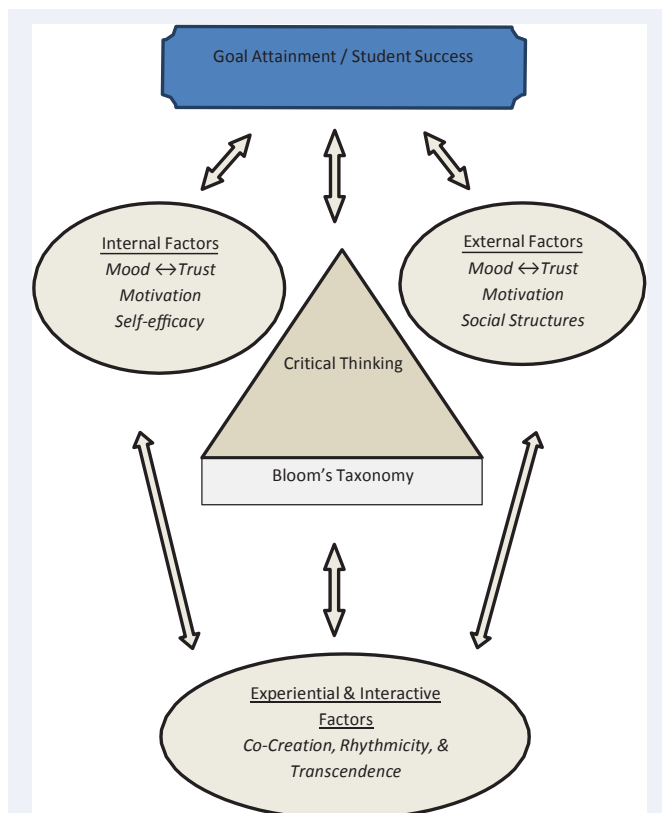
Goal Attainment / Student Success

Internal Factors
*Mood ↔ Trust*
*Motivation*
*Self-efficacy*

External Factors
*Mood ↔ Trust*
*Motivation*
*Social Structures*

Critical Thinking

Bloom's Taxonomy

Experiential & Interactive Factors
*Co-Creation, Rhythmicity, & Transcendence*